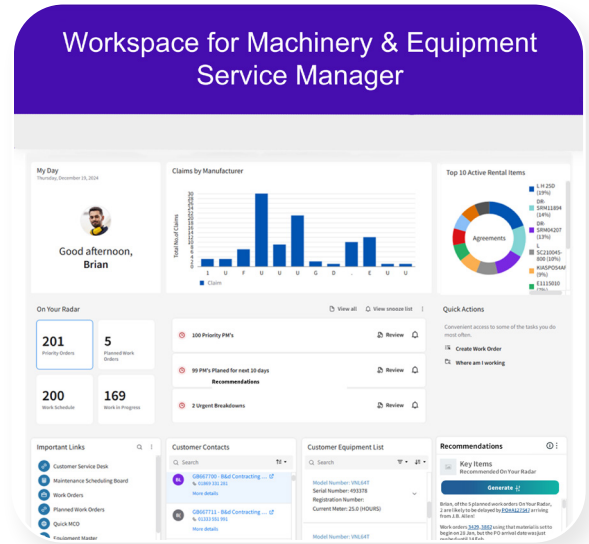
Workspace for Machinery & Equipment Service Manager

My Day
Thursday, December 19, 2024

Good afternoon, Brian

Claims by Manufacturer

Total No of Claims

I U F U U U G D . E U U

Claim

Top 10 Active Rental Items

Agreements

L H 250 (19%)
DR-SRM11894 (14%)
DR-SRM04207 (13%)
L SC210045-800 (10%)
KIASPO04AF (9%)
E1115010 (7%)

On Your Radar

View all
View snooze list

201
Priority Orders

5
Planned Work Orders

200
Work Schedule

169
Work in Progress

100 Priority PM's
Review

99 PM's Planned for next 10 days
Review
Recommendations

2 Urgent Breakdowns
Review

Quick Actions

Convenient access to some of the tasks you do most often.

Create Work Order

Where am I working

Important Links

Customer Service Desk
Maintenance Scheduling Board
Work Orders
Planned Work Orders
Quick MCO
Equipment Master

Customer Contacts

Search

GB667700 - B&d Contracting ...
01869 331 201
More details

GB667711 - B&d Contracting ...
01333 331 951
More details

Customer Equipment List

Search

Model Number: VNL64T
Serial Number: 493378
Registration Number:
Current Meter: 25.0 (HOURS)

Model Number: VNL64T

Recommendations

Key Items
Recommended On Your Radar

Generate

Brian, of the 5 planned work orders On Your Radar, 2 are likely to be delayed by PO4A12347 arriving from J.B. Allen!

Work orders 5426, 5862 using that material is set to begin on 23 Jan, but the PO arrival date was just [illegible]